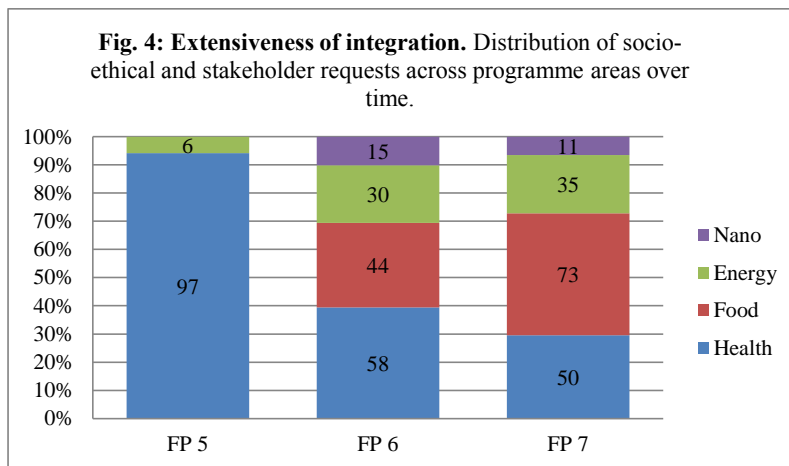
**Fig. 4: Extensiveness of integration.** Distribution of socio-ethical and stakeholder requests across programme areas over time.

100%
90%
80%
70%
60%
50%
40%
30%
20%
10%
0%

6
97
15
30
44
58
11
35
73
50

FP 5
FP 6
FP 7

Nano
Energy
Food
Health